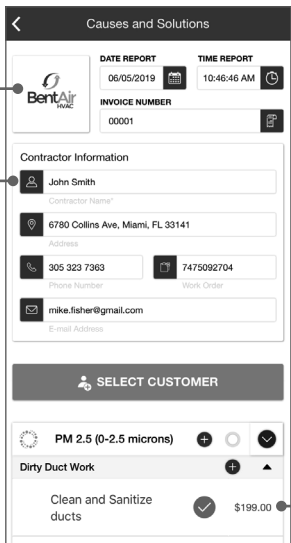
Causes and Solutions

BentAir HVAC

DATE REPORT
06/05/2019

TIME REPORT
10:46:46 AM

INVOICE NUMBER
00001

Contractor Information

John Smith
Contractor Name*

6780 Collins Ave, Miami, FL 33141
Address

305 323 7363
Phone Number

7475092704
Work Order

mike.fisher@gmail.com
E-mail Address

SELECT CUSTOMER

PM 2.5 (0-2.5 microns)

Dirty Duct Work

Clean and Sanitize ducts

$199.00